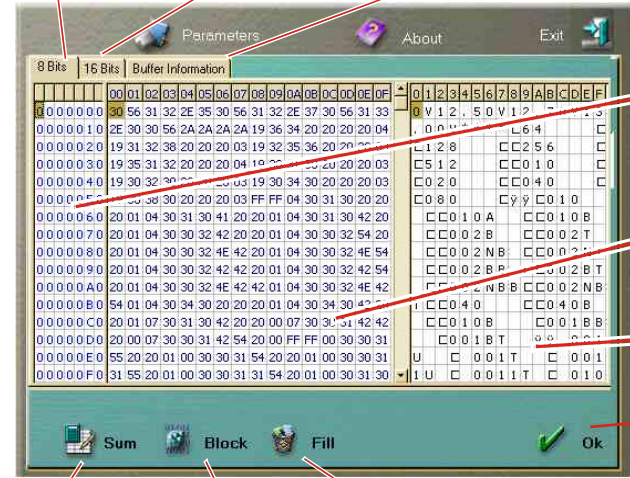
Parameters
About
Exit

8 Bits | 16 Bits | Buffer Information

| | 00 | 01 | 02 | 03 | 04 | 05 | 06 | 07 | 08 | 09 | 0A | 0B | 0C | 0D | 0E | 0F |
|---|---|---|---|---|---|---|---|---|---|---|---|---|---|---|---|---|
| 0000000 | 30 | 56 | 31 | 32 | 2E | 35 | 30 | 56 | 31 | 32 | 2E | 37 | 30 | 56 | 31 | 33 |
| 0000010 | 2E | 30 | 30 | 56 | 2A | 2A | 2A | 2A | 19 | 36 | 34 | 20 | 20 | 20 | 20 | 04 |
| 0000020 | 19 | 31 | 32 | 38 | 20 | 20 | 20 | 03 | 19 | 32 | 35 | 36 | 20 | 20 | 20 | 04 |
| 0000030 | 19 | 35 | 31 | 32 | 20 | 20 | 20 | 04 | 19 | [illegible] | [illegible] | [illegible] | 20 | 20 | 20 | 03 |
| 0000040 | 19 | 30 | 32 | 30 | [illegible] | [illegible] | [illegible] | 03 | 19 | 30 | 34 | 30 | 20 | 20 | 20 | 03 |
| 000005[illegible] | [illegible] | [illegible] | 38 | 30 | 20 | 20 | 20 | 03 | FF | FF | 04 | 30 | 31 | 30 | 20 | 20 |
| 0000060 | 20 | 01 | 04 | 30 | 31 | 30 | 41 | 20 | 20 | 01 | 04 | 30 | 31 | 30 | 42 | 20 |
| 0000070 | 20 | 01 | 04 | 30 | 30 | 32 | 42 | 20 | 20 | 01 | 04 | 30 | 30 | 32 | 54 | 20 |
| 0000080 | 20 | 01 | 04 | 30 | 30 | 32 | 4E | 42 | 20 | 01 | 04 | 30 | 30 | 32 | 4E | 54 |
| 0000090 | 20 | 01 | 04 | 30 | 30 | 32 | 42 | 42 | 20 | 01 | 04 | 30 | 30 | 32 | 42 | 54 |
| 00000A0 | 20 | 01 | 04 | 30 | 30 | 32 | 4E | 42 | 4E | 01 | 04 | 30 | 30 | 32 | 4E | 42 |
| 00000B0 | 54 | 01 | 04 | 30 | 34 | 30 | 20 | 20 | 20 | 01 | 04 | 30 | 34 | 30 | 42 | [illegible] |
| 00000C0 | 20 | 01 | 07 | 30 | 31 | 30 | 42 | 20 | 20 | 00 | 07 | 30 | 30 | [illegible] | 42 | 42 |
| 00000D0 | 20 | 00 | 07 | 30 | 30 | 31 | 42 | 54 | 20 | 00 | FF | FF | 00 | 30 | 30 | 31 |
| 00000E0 | 55 | 20 | 20 | 01 | 00 | 30 | 30 | 31 | 54 | 20 | 20 | 01 | 00 | 30 | 30 | 31 |
| 00000F0 | 31 | 55 | 20 | 01 | 00 | 30 | 30 | 31 | 31 | 54 | 20 | 01 | 00 | 30 | 30 | 30 |

| 0 | 1 | 2 | 3 | 4 | 5 | 6 | 7 | 8 | 9 | A | B | C | D | E | F |
|---|---|---|---|---|---|---|---|---|---|---|---|---|---|---|---|
| 0 | V | 1 | 2 | . | 5 | 0 | V | 1 | 2 | . | 7 | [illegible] | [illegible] | 1 | 3 |
| . | 0 | 0 | V | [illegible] | | | | □ | 6 | 4 | | | | | □ |
| □ | 1 | 2 | 8 | | | | □ | □ | 2 | 5 | 6 | | | | □ |
| □ | 5 | 1 | 2 | | | | □ | □ | 0 | 1 | 0 | | | | □ |
| □ | 0 | 2 | 0 | | | | □ | □ | 0 | 4 | 0 | | | | □ |
| □ | 0 | 8 | 0 | | | | □ | ÿ | ÿ | □ | 0 | 1 | 0 | | |
| | □ | □ | 0 | 1 | 0 | A | | | □ | □ | 0 | 1 | 0 | B | |
| | □ | □ | 0 | 0 | 2 | B | | | □ | □ | 0 | 0 | 2 | T | |
| | □ | □ | 0 | 0 | 2 | N | B | | □ | □ | 0 | 0 | 2 | N | T |
| | □ | □ | 0 | 0 | 2 | B | B | | □ | □ | 0 | 0 | 2 | B | T |
| | □ | □ | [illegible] | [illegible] | 2 | N | B | N | □ | □ | 0 | 0 | 2 | N | B |
| T | □ | □ | 0 | 4 | 0 | | | | □ | □ | 0 | 4 | 0 | B | |
| | □ | □ | 0 | 1 | 0 | B | | | □ | □ | 0 | 0 | 1 | B | B |
| | □ | □ | 0 | 0 | 1 | B | T | | □ | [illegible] | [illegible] | | 0 | 0 | 1 |
| U | | | □ | | 0 | 0 | 1 | T | | | □ | | 0 | 0 | 1 |
| 1 | U | | □ | | 0 | 0 | 1 | 1 | T | | □ | | 0 | 0 | 0 |

Sum
Block
Fill
Ok